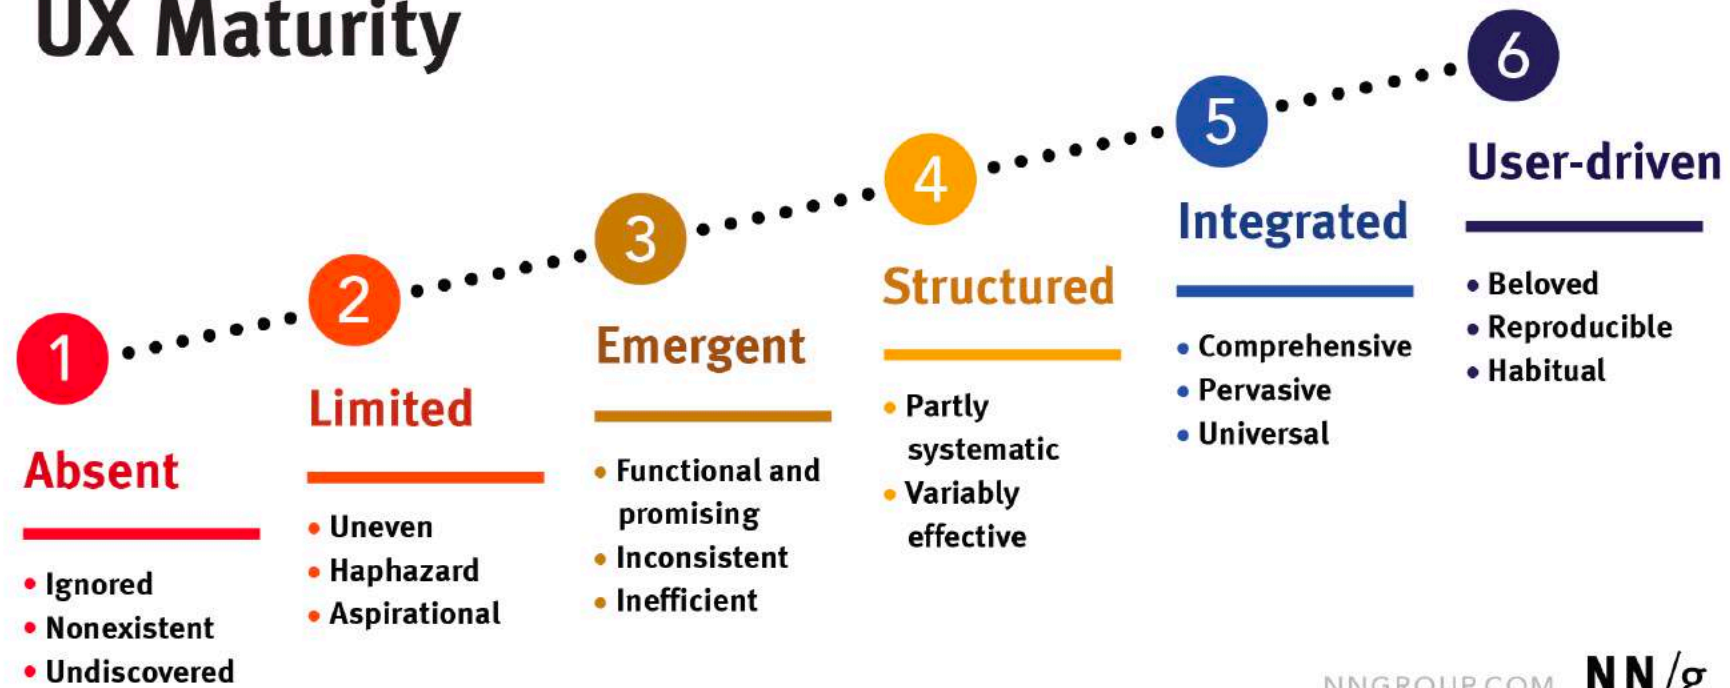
UX Maturity

1
Absent
• Ignored
• Nonexistent
• Undiscovered

2
Limited
• Uneven
• Haphazard
• Aspirational

3
Emergent
• Functional and promising
• Inconsistent
• Inefficient

4
Structured
• Partly systematic
• Variably effective

5
Integrated
• Comprehensive
• Pervasive
• Universal

6
User-driven
• Beloved
• Reproducible
• Habitual

NNGROUP.COM NN/g